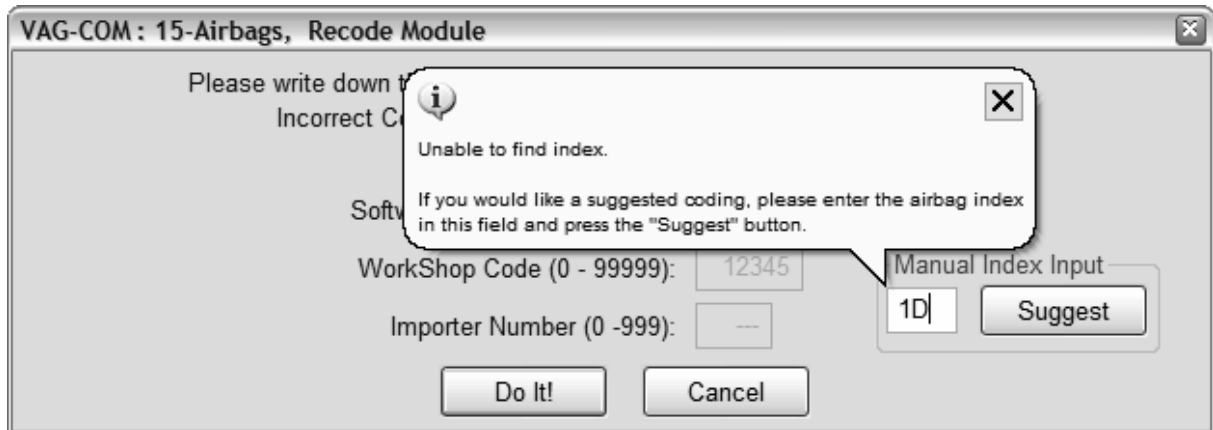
VAG-COM : 15-Airbags, Recode Module

Please write down t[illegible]
Incorrect C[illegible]

Softw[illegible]

Unable to find index.

If you would like a suggested coding, please enter the airbag index in this field and press the "Suggest" button.

WorkShop Code (0 - 99999): 12345

Importer Number (0 -999): ---

Manual Index Input
1D
Suggest

Do It!
Cancel